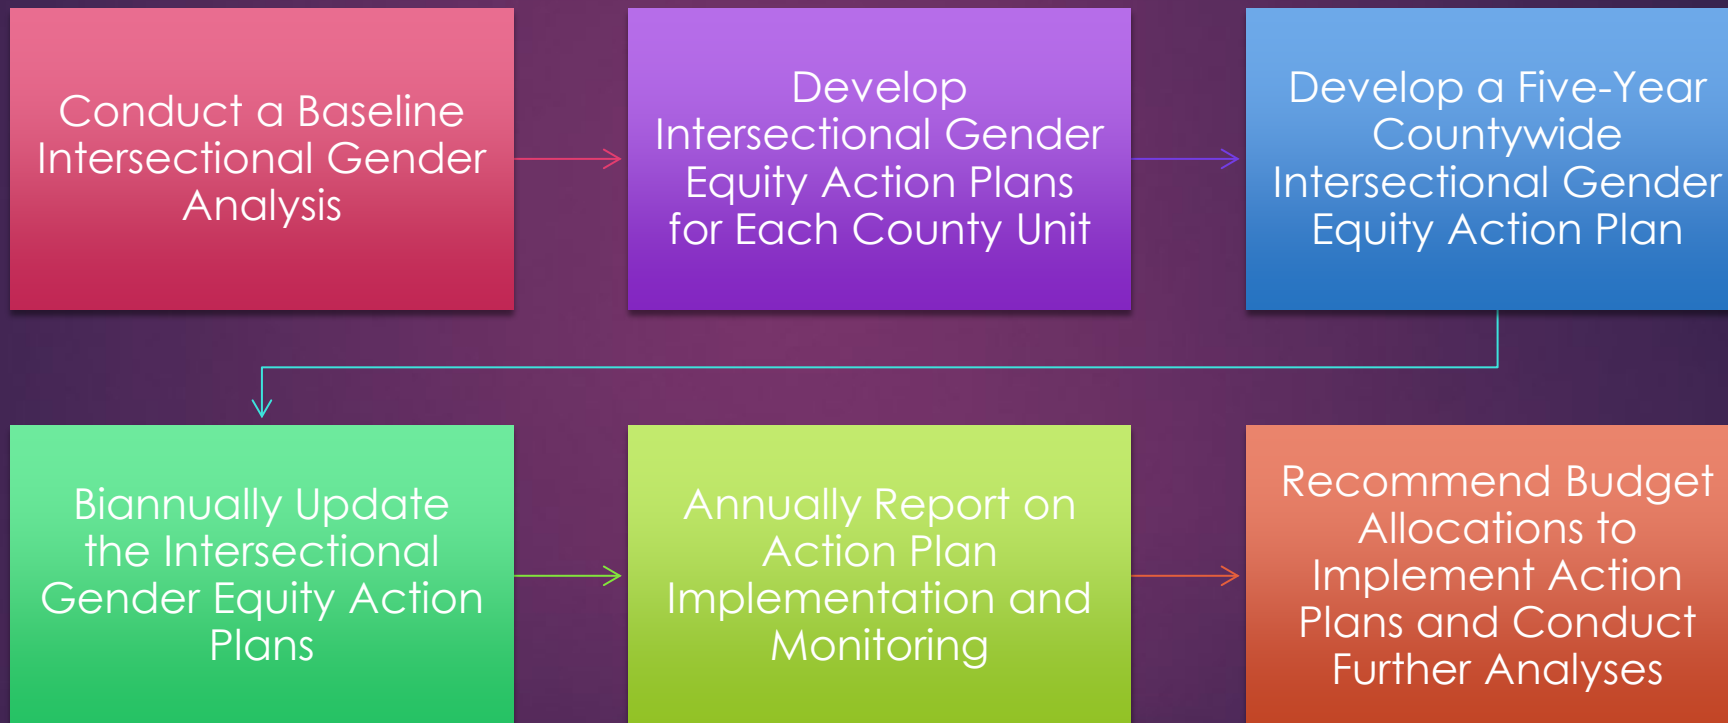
Conduct a Baseline Intersectional Gender Analysis

Develop Intersectional Gender Equity Action Plans for Each County Unit

Develop a Five-Year Countywide Intersectional Gender Equity Action Plan

Biannually Update the Intersectional Gender Equity Action Plans

Annually Report on Action Plan Implementation and Monitoring

Recommend Budget Allocations to Implement Action Plans and Conduct Further Analyses